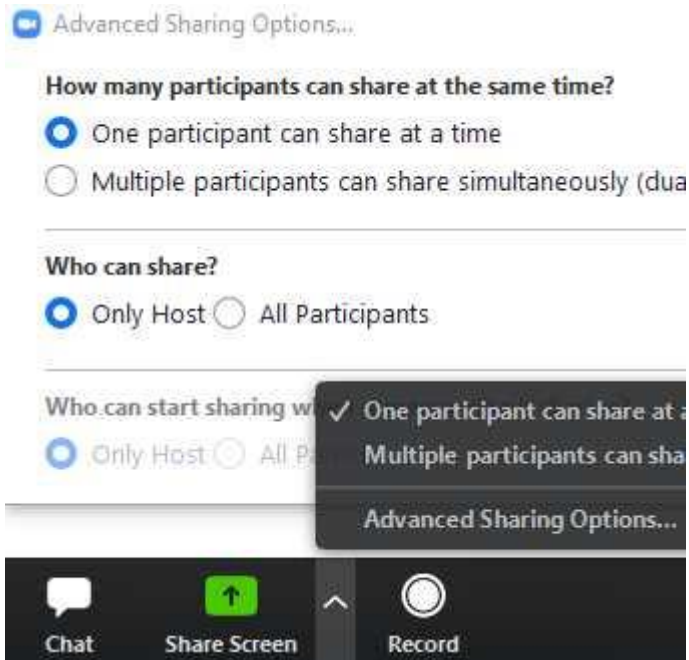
Advanced Sharing Options...

How many participants can share at the same time?

One participant can share at a time

Multiple participants can share simultaneously (dua

Who can share?

Only Host All Participants

Who can start sharing w

Only Host All P

✓ One participant can share at a

Multiple participants can sha

Advanced Sharing Options...

Chat Share Screen Record